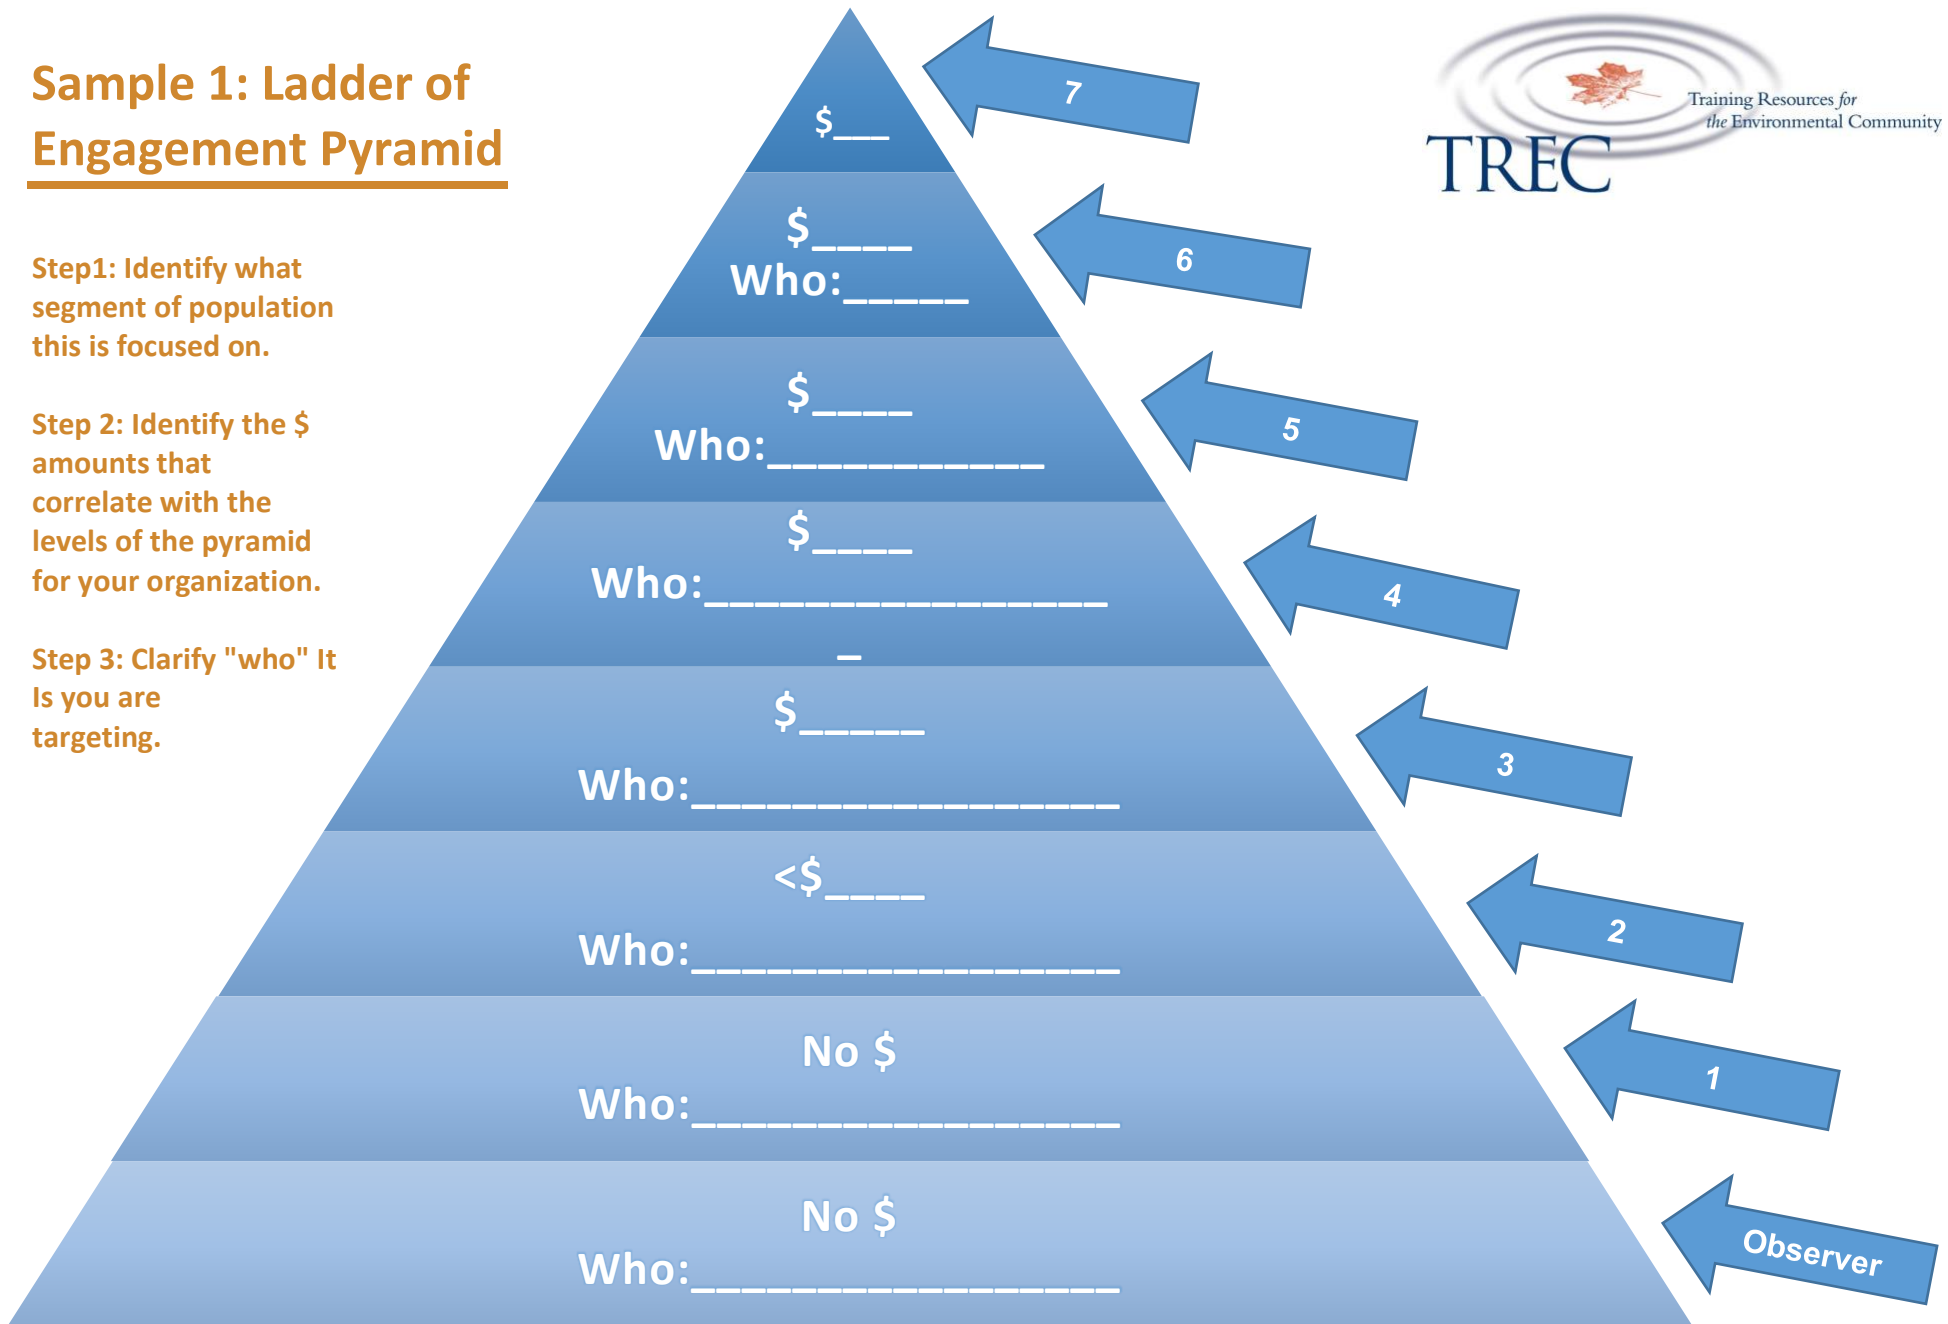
Sample 1: Ladder of Engagement Pyramid

Step1: Identify what segment of population this is focused on.

Step 2: Identify the $ amounts that correlate with the levels of the pyramid for your organization.

Step 3: Clarify "who" It Is you are targeting.

$___

$____
Who:_____

$____
Who:___________

$____
Who:________________
_

$_____
Who:_________________

<$____
Who:_________________

No $
Who:_________________

No $
Who:_________________

7
6
5
4
3
2
1
Observer

Training Resources for the Environmental Community
TREC